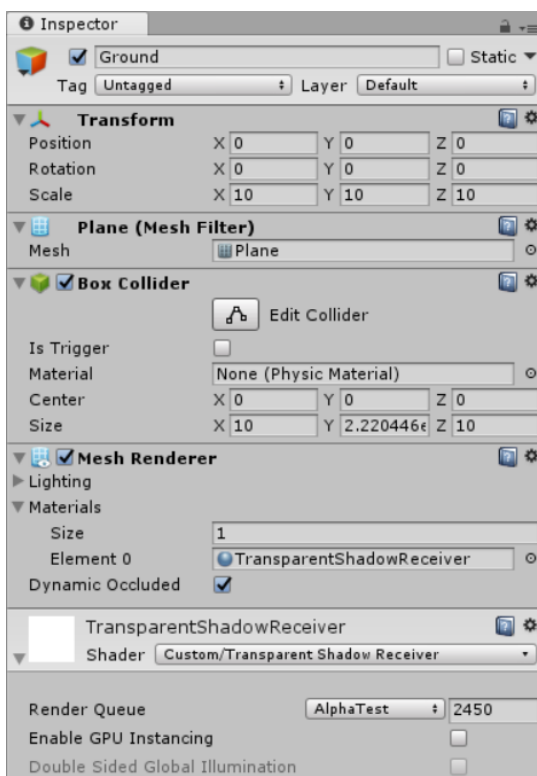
Inspector

Ground
Static
Tag Untagged
Layer Default

Transform
Position X 0 Y 0 Z 0
Rotation X 0 Y 0 Z 0
Scale X 10 Y 10 Z 10

Plane (Mesh Filter)
Mesh Plane

Box Collider
Edit Collider
Is Trigger
Material None (Physic Material)
Center X 0 Y 0 Z 0
Size X 10 Y 2.220446€ Z 10

Mesh Renderer
Lighting
Materials
Size 1
Element 0 TransparentShadowReceiver
Dynamic Occluded

TransparentShadowReceiver
Shader Custom/Transparent Shadow Receiver

Render Queue AlphaTest 2450
Enable GPU Instancing
Double Sided Global Illumination